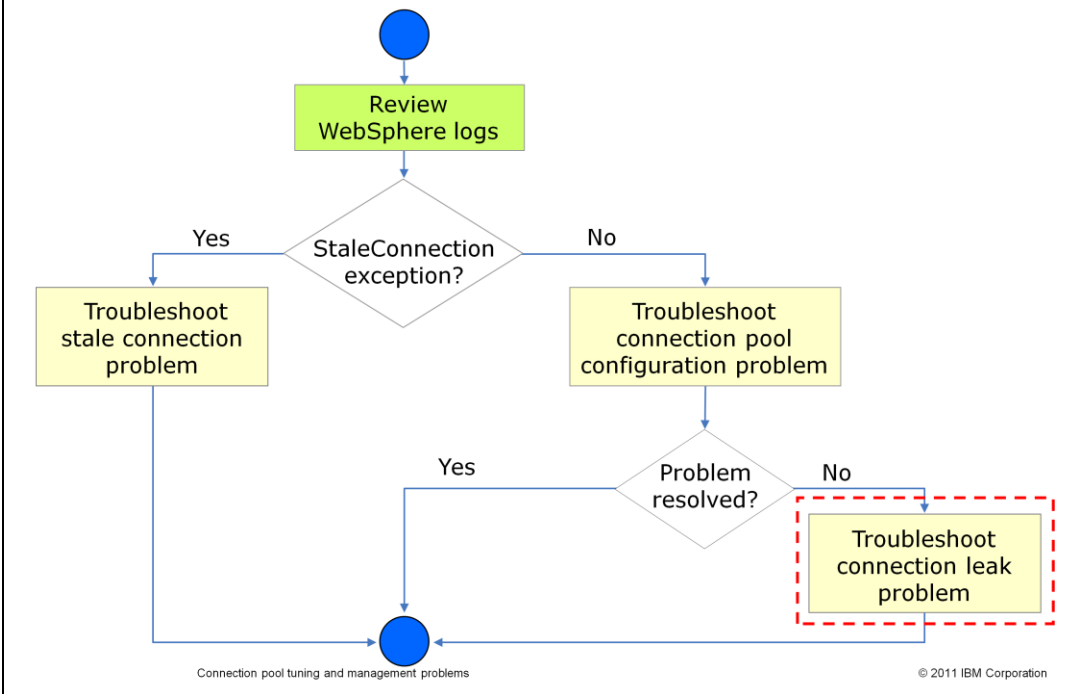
Review WebSphere logs

StaleConnection exception?

Yes

No

Troubleshoot stale connection problem

Troubleshoot connection pool configuration problem

Problem resolved?

Yes

No

Troubleshoot connection leak problem

Connection pool tuning and management problems

© 2011 IBM Corporation